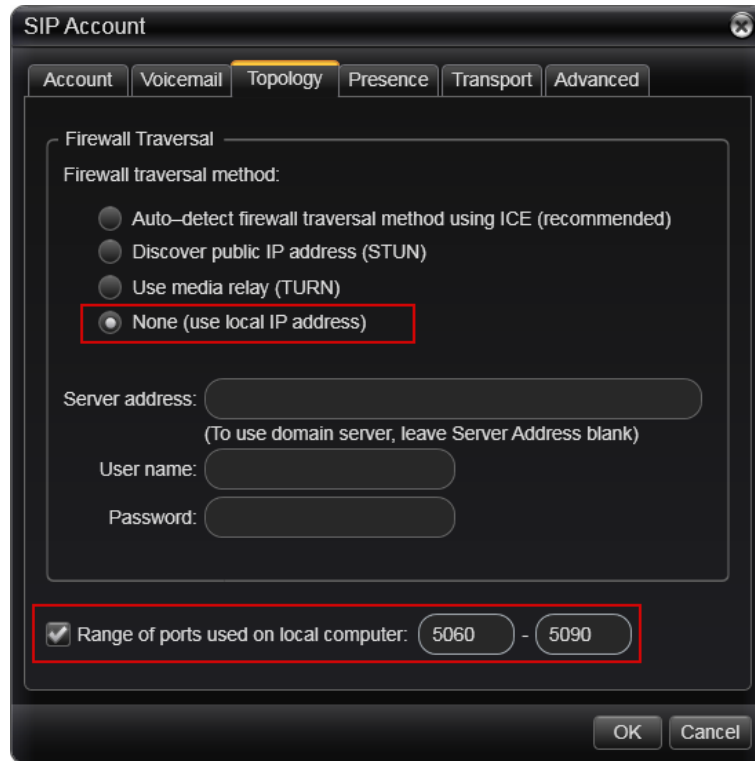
SIP Account

Account | Voicemail | Topology | Presence | Transport | Advanced

Firewall Traversal

Firewall traversal method:

Auto–detect firewall traversal method using ICE (recommended)

Discover public IP address (STUN)

Use media relay (TURN)

None (use local IP address)

Server address:

(To use domain server, leave Server Address blank)

User name:

Password:

Range of ports used on local computer: 5060 - 5090

OK Cancel